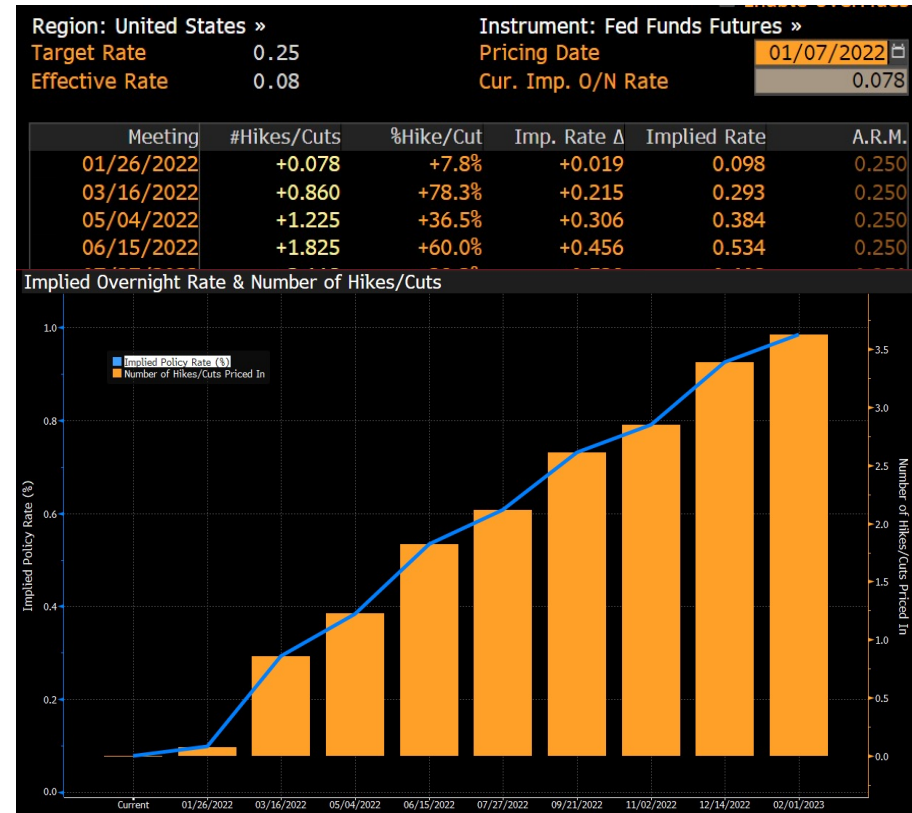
Region: United States »
Target Rate 0.25
Effective Rate 0.08

Instrument: Fed Funds Futures »
Pricing Date 01/07/2022
Cur. Imp. O/N Rate 0.078

| Meeting | #Hikes/Cuts | %Hike/Cut | Imp. Rate Δ | Implied Rate | A.R.M. |
|---|---|---|---|---|---|
| 01/26/2022 | +0.078 | +7.8% | +0.019 | 0.098 | 0.250 |
| 03/16/2022 | +0.860 | +78.3% | +0.215 | 0.293 | 0.250 |
| 05/04/2022 | +1.225 | +36.5% | +0.306 | 0.384 | 0.250 |
| 06/15/2022 | +1.825 | +60.0% | +0.456 | 0.534 | 0.250 |

Implied Overnight Rate & Number of Hikes/Cuts

Implied Policy Rate (%)
Number of Hikes/Cuts Priced In

Implied Policy Rate (%)
1.0
0.8
0.6
0.4
0.2
0.0

Number of Hikes/Cuts Priced In
3.5
3.0
2.5
2.0
1.5
1.0
0.5
0.0

Current 01/26/2022 03/16/2022 05/04/2022 06/15/2022 07/27/2022 09/21/2022 11/02/2022 12/14/2022 02/01/2023